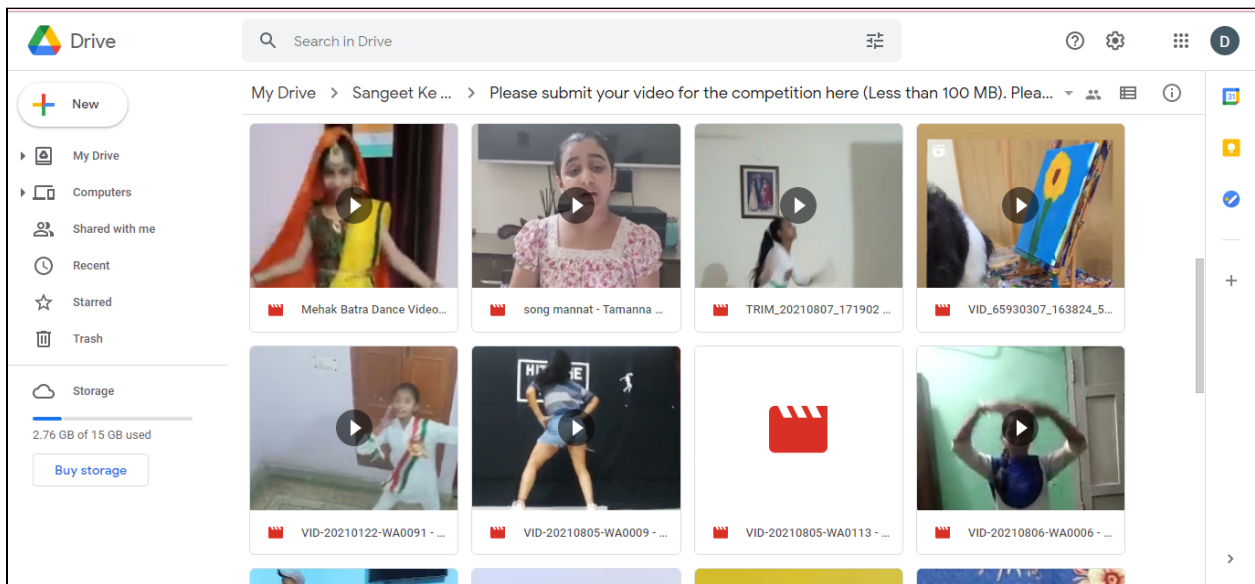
Drive

Search in Drive

D

New

My Drive

Computers

Shared with me

Recent

Starred

Trash

Storage

2.76 GB of 15 GB used

Buy storage

My Drive > Sangeet Ke ... > Please submit your video for the competition here (Less than 100 MB). Plea...

Mehak Batra Dance Video...

song mannat - Tamanna ...

TRIM_20210807_171902 ...

VID_65930307_163824_5...

VID-20210122-WA0091 - ...

VID-20210805-WA0009 - ...

VID-20210805-WA0113 - ...

VID-20210806-WA0006 - ...